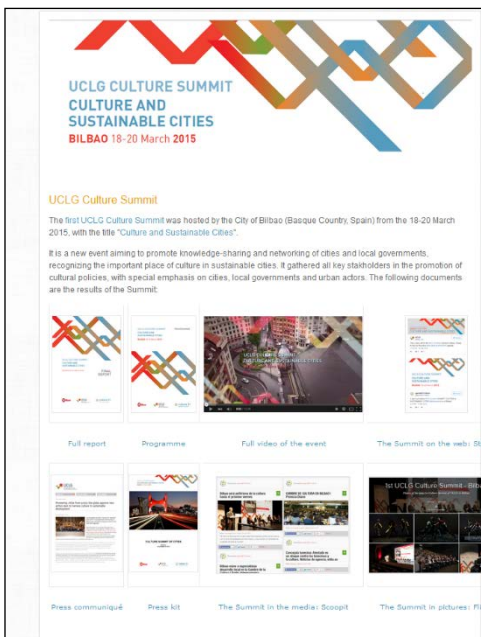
UCLG CULTURE SUMMIT
CULTURE AND SUSTAINABLE CITIES
BILBAO 18-20 March 2015

UCLG Culture Summit

The first UCLG Culture Summit was hosted by the City of Bilbao (Basque Country, Spain) from the 18-20 March 2015, with the title "Culture and Sustainable Cities".

It is a new event aiming to promote knowledge-sharing and networking of cities and local governments, recognizing the important place of culture in sustainable cities. It gathered all key stakeholders in the promotion of cultural policies, with special emphasis on cities, local governments and urban actors. The following documents are the results of the Summit:

Full report

Programme

Full video of the event

The Summit on the web: St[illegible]

Press communiqué

Press kit

The Summit in the media: Scoopit

The Summit in pictures: Fl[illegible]